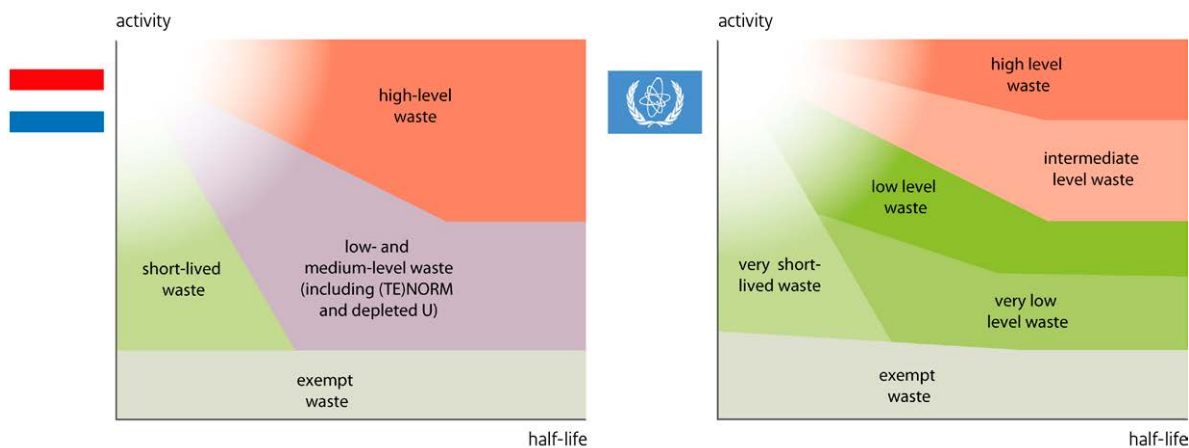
activity

high-level waste

short-lived waste

low- and medium-level waste (including (TE)NORM and depleted U)

exempt waste

half-life

activity

high level waste

intermediate level waste

low level waste

very short-lived waste

very low level waste

exempt waste

half-life